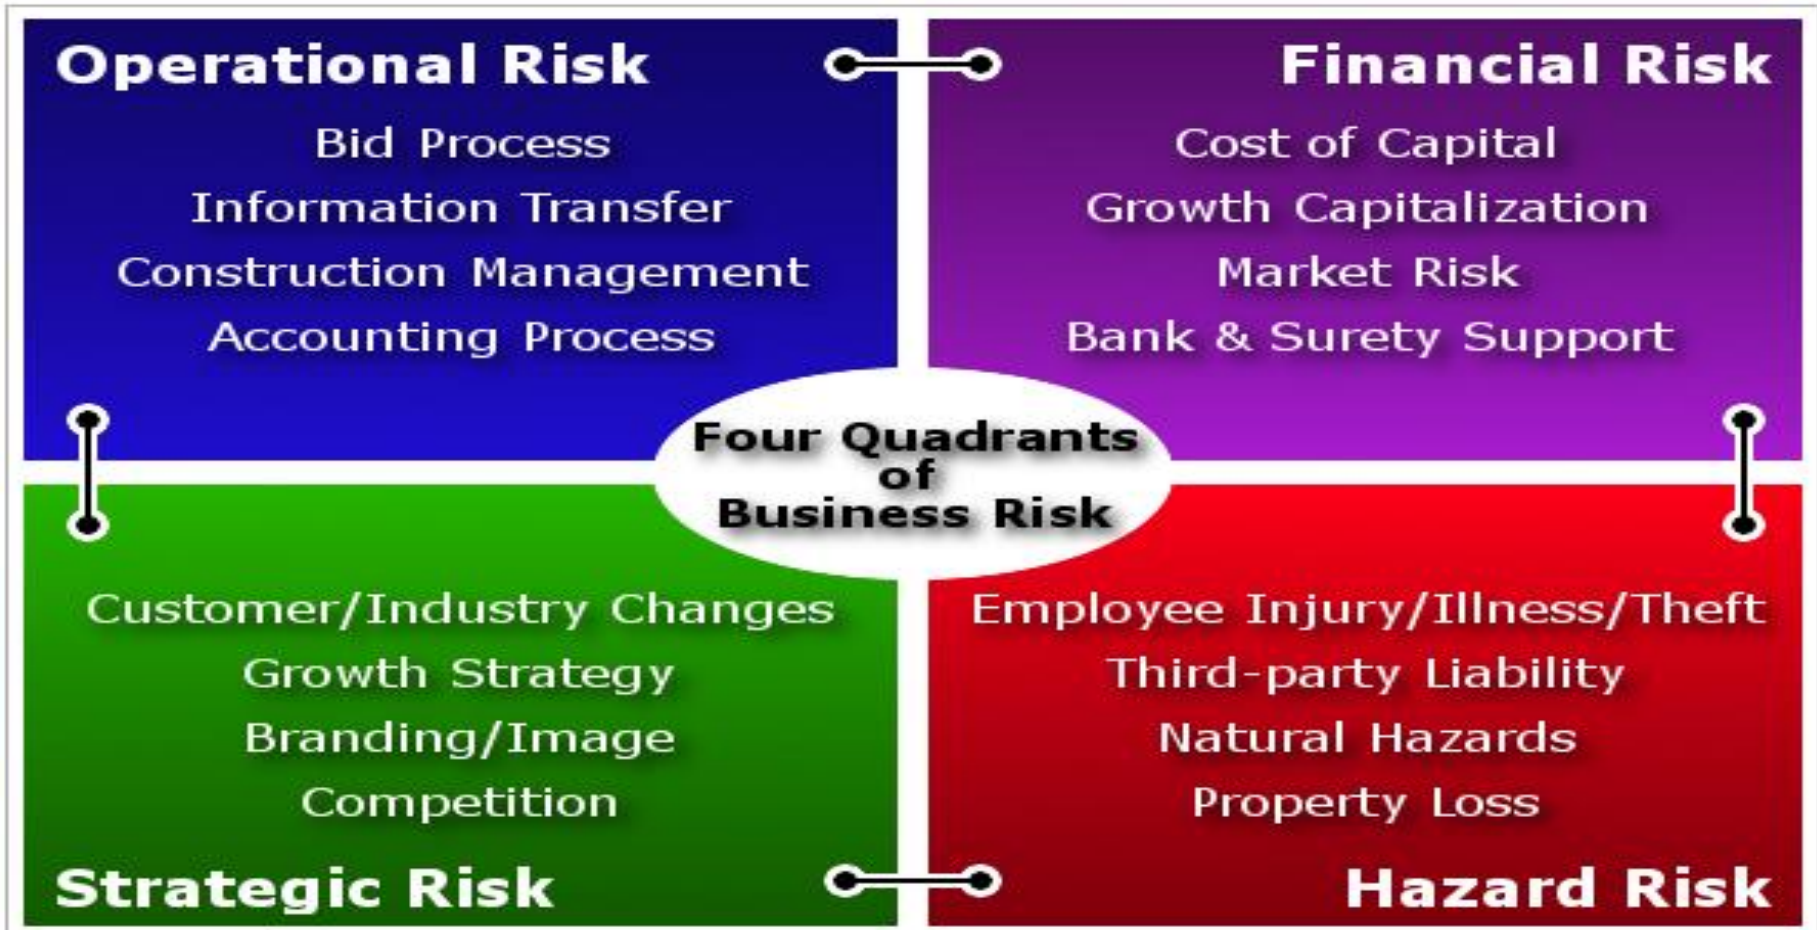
Operational Risk

Bid Process
Information Transfer
Construction Management
Accounting Process

Financial Risk

Cost of Capital
Growth Capitalization
Market Risk
Bank & Surety Support

Four Quadrants of Business Risk

Customer/Industry Changes
Growth Strategy
Branding/Image
Competition

Strategic Risk

Employee Injury/Illness/Theft
Third-party Liability
Natural Hazards
Property Loss

Hazard Risk